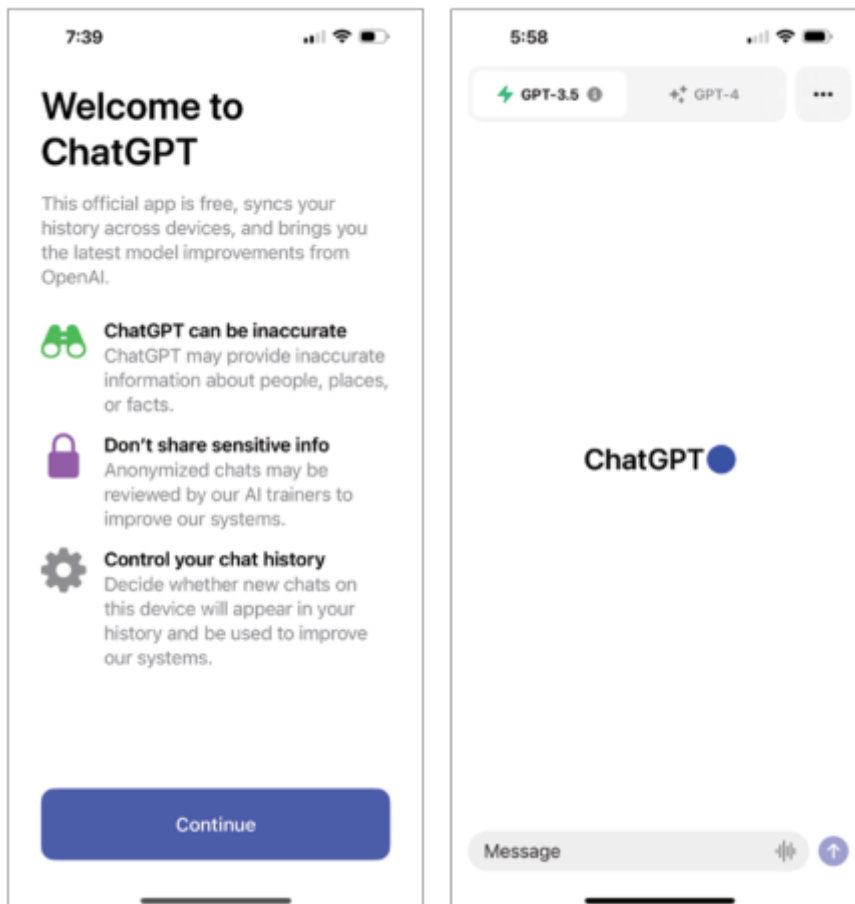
7:39

Welcome to ChatGPT

This official app is free, syncs your history across devices, and brings you the latest model improvements from OpenAI.

ChatGPT can be inaccurate
ChatGPT may provide inaccurate information about people, places, or facts.

Don't share sensitive info
Anonymized chats may be reviewed by our AI trainers to improve our systems.

Control your chat history
Decide whether new chats on this device will appear in your history and be used to improve our systems.

Continue

5:58

GPT-3.5

GPT-4

...

ChatGPT

Message